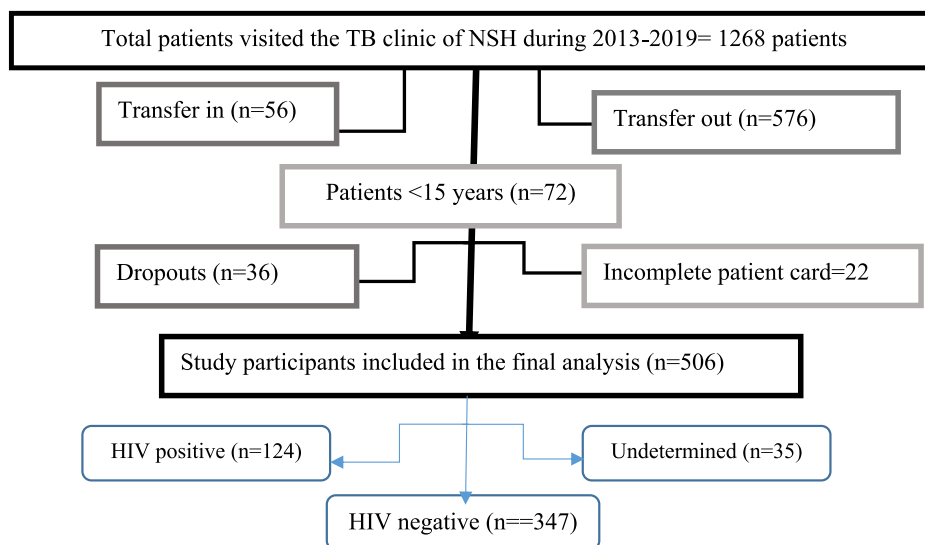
Total patients visited the TB clinic of NSH during 2013-2019= 1268 patients

Transfer in (n=56)

Transfer out (n=576)

Patients <15 years (n=72)

Dropouts (n=36)

Incomplete patient card=22

Study participants included in the final analysis (n=506)

HIV positive (n=124)

Undetermined (n=35)

HIV negative (n==347)